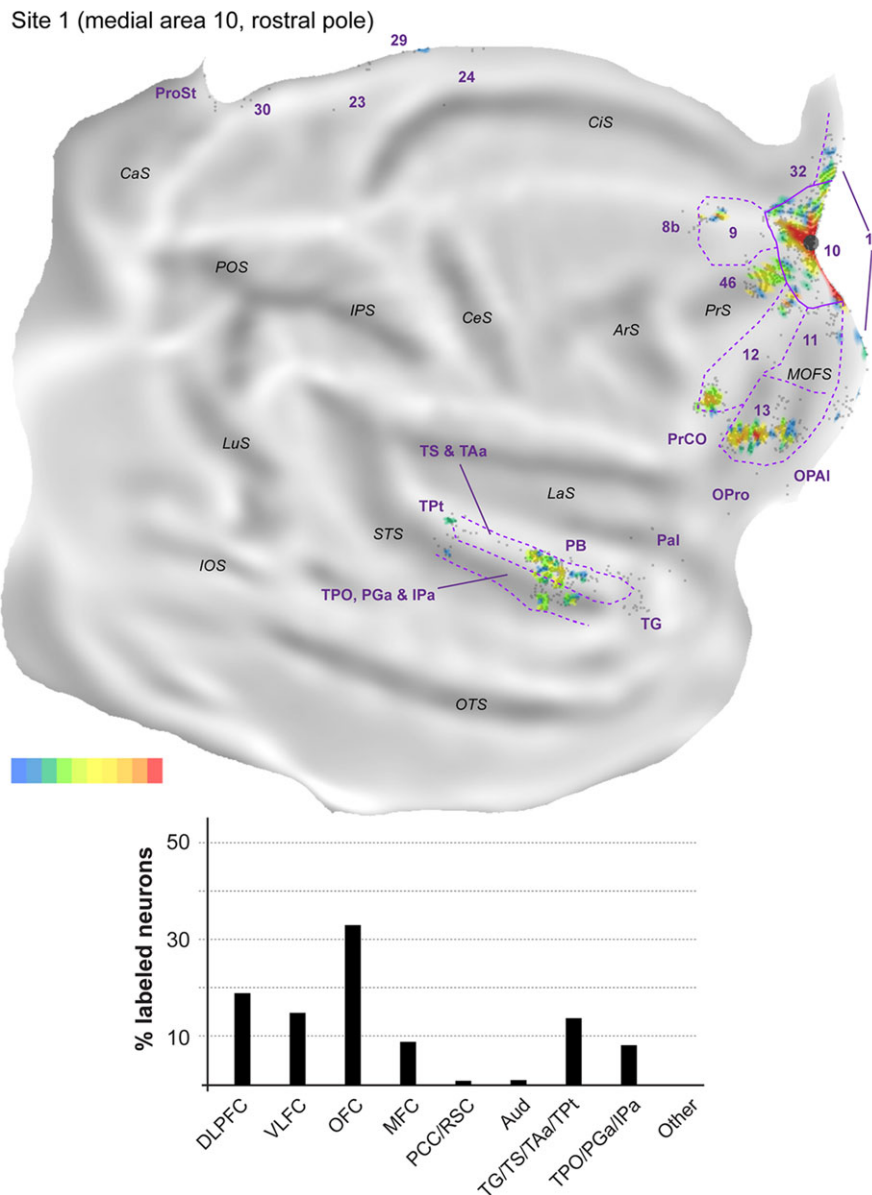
Site 1 (medial area 10, rostral pole)

29
24
ProSt
30
23
CiS
CaS
32
8b
9
10
1
46
POS
IPS
CeS
ArS
PrS
12
11
MOFS
13
PrCO
LuS
TS & TAa
OPAl
OPro
LaS
TPt
STS
PB
Pal
IOS
TPO, PGa & IPa
TG
OTS

% labeled neurons
50
30
10
DLPFC
VLFC
OFC
MFC
PCC/RSC
Aud
TG/TS/TAa/TPt
TPO/PGa/IPa
Other